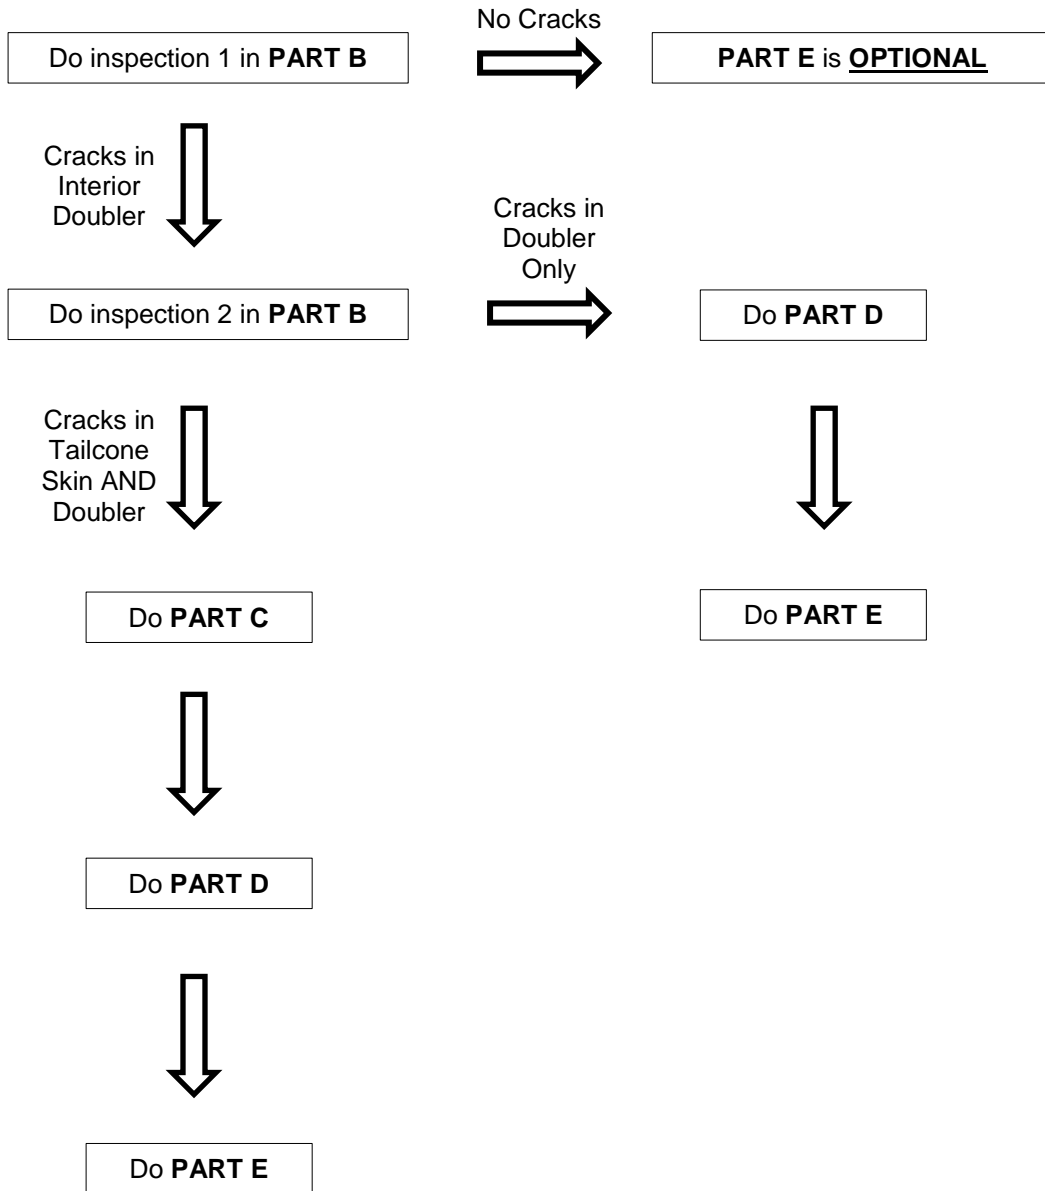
Do inspection 1 in **PART B**

No Cracks

**PART E** is **OPTIONAL**

Cracks in Interior Doubler

Do inspection 2 in **PART B**

Cracks in Doubler Only

Do **PART D**

Do **PART E**

Cracks in Tailcone Skin AND Doubler

Do **PART C**

Do **PART D**

Do **PART E**